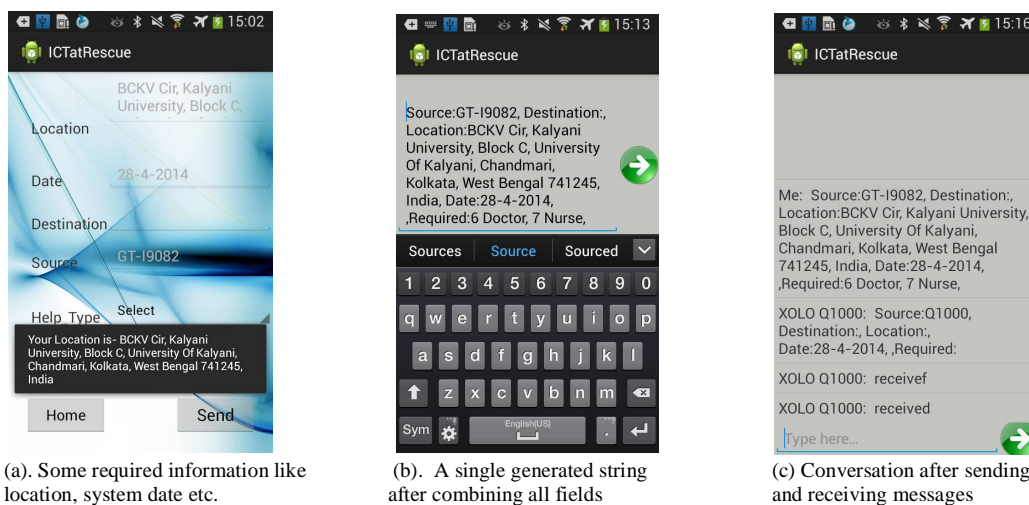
15:02
ICTatRescue

BCKV Cir, Kalyani University, Block C,
Location
Date
28-4-2014
Destination
Source
GT-I9082
Help Type
Select
Your Location is- BCKV Cir, Kalyani University, Block C, University Of Kalyani, Chandmari, Kolkata, West Bengal 741245, India
Home
Send

(a). Some required information like location, system date etc.

15:13
ICTatRescue

Source:GT-I9082, Destination:, Location:BCKV Cir, Kalyani University, Block C, University Of Kalyani, Chandmari, Kolkata, West Bengal 741245, India, Date:28-4-2014, ,Required:6 Doctor, 7 Nurse,

Sources Source Sourced
1 2 3 4 5 6 7 8 9 0
q w e r t y u i o p
a s d f g h j k l
z x c v b n m
Sym English(US)

(b). A single generated string after combining all fields

15:16
ICTatRescue

Me: Source:GT-I9082, Destination:, Location:BCKV Cir, Kalyani University, Block C, University Of Kalyani, Chandmari, Kolkata, West Bengal 741245, India, Date:28-4-2014, ,Required:6 Doctor, 7 Nurse,

XOLO Q1000: Source:Q1000, Destination:, Location:, Date:28-4-2014, ,Required:

XOLO Q1000: receivef

XOLO Q1000: received

Type here...

(c) Conversation after sending and receiving messages